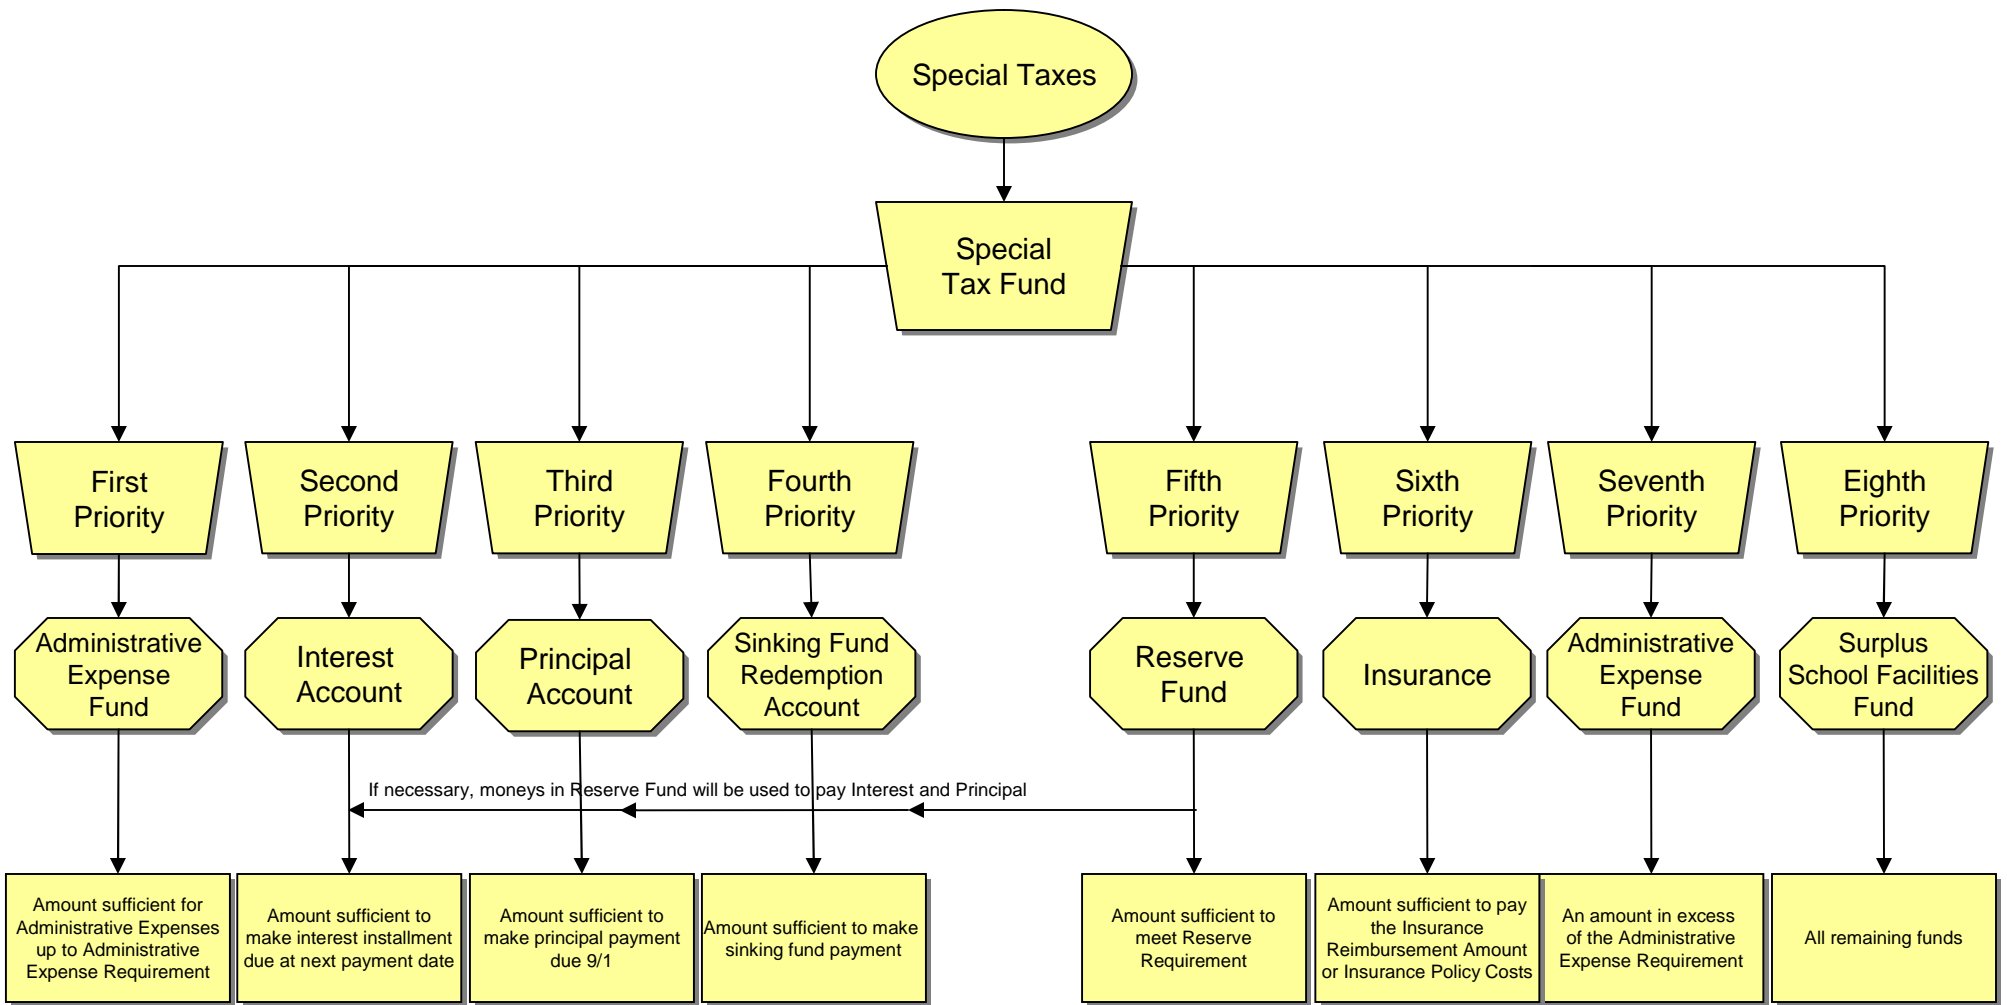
Special Taxes

Special Tax Fund

First Priority

Second Priority

Third Priority

Fourth Priority

Fifth Priority

Sixth Priority

Seventh Priority

Eighth Priority

Administrative Expense Fund

Interest Account

Principal Account

Sinking Fund Redemption Account

Reserve Fund

Insurance

Administrative Expense Fund

Surplus School Facilities Fund

If necessary, moneys in Reserve Fund will be used to pay Interest and Principal

Amount sufficient for Administrative Expenses up to Administrative Expense Requirement

Amount sufficient to make interest installment due at next payment date

Amount sufficient to make principal payment due 9/1

Amount sufficient to make sinking fund payment

Amount sufficient to meet Reserve Requirement

Amount sufficient to pay the Insurance Reimbursement Amount or Insurance Policy Costs

An amount in excess of the Administrative Expense Requirement

All remaining funds